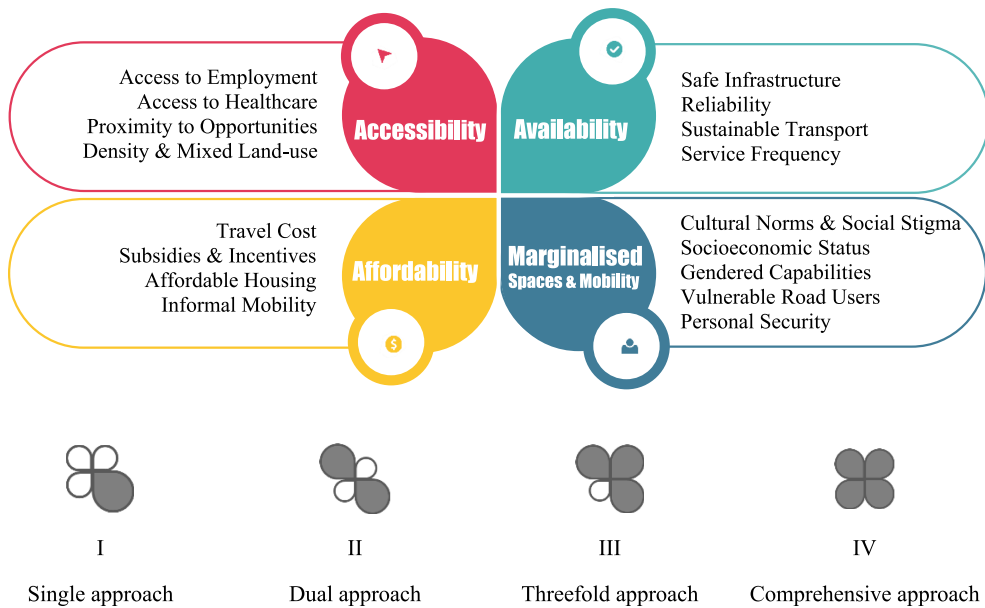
Access to Employment
Access to Healthcare
Proximity to Opportunities
Density & Mixed Land-use

Accessibility

Availability

Safe Infrastructure
Reliability
Sustainable Transport
Service Frequency

Travel Cost
Subsidies & Incentives
Affordable Housing
Informal Mobility

Affordability

Marginalised
Spaces & Mobility

Cultural Norms & Social Stigma
Socioeconomic Status
Gendered Capabilities
Vulnerable Road Users
Personal Security

I
Single approach

II
Dual approach

III
Threefold approach

IV
Comprehensive approach